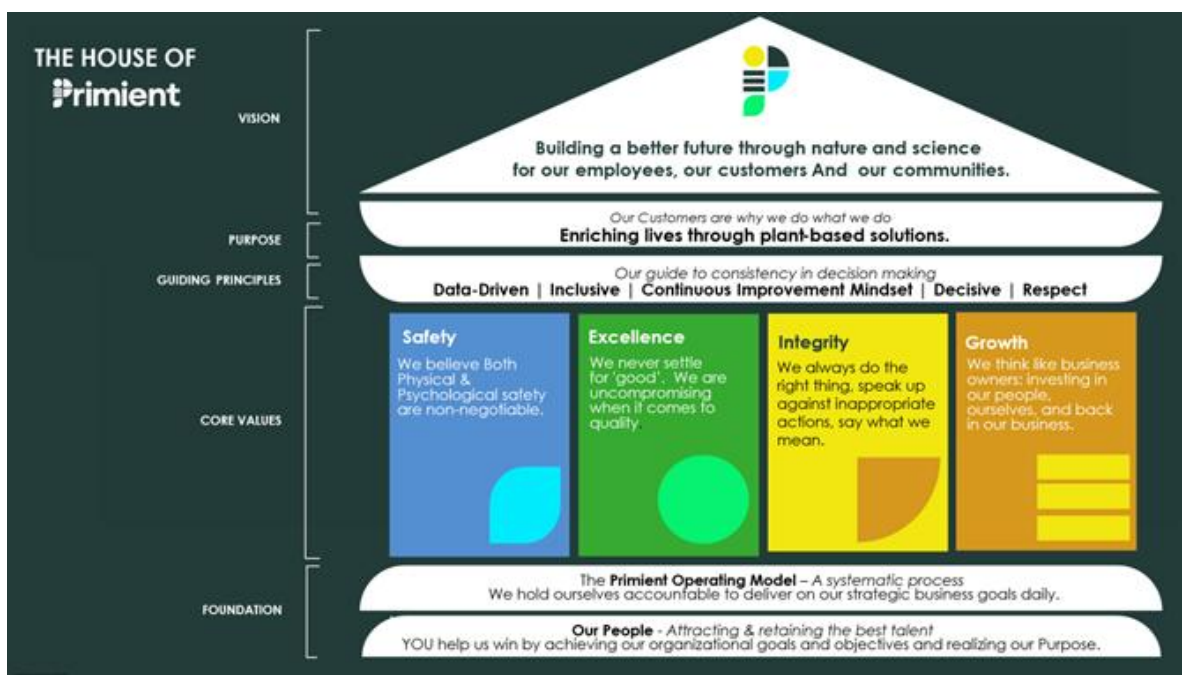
THE HOUSE OF
Primient

VISION

Building a better future through nature and science for our employees, our customers And our communities.

PURPOSE

Our Customers are why we do what we do
Enriching lives through plant-based solutions.

GUIDING PRINCIPLES

Our guide to consistency in decision making
Data-Driven | Inclusive | Continuous Improvement Mindset | Decisive | Respect

CORE VALUES

Safety
We believe Both Physical & Psychological safety are non-negotiable.

Excellence
We never settle for 'good'. We are uncompromising when it comes to quality

Integrity
We always do the right thing, speak up against inappropriate actions, say what we mean.

Growth
We think like business owners: investing in our people, ourselves, and back in our business.

FOUNDATION

The Primient Operating Model – A systematic process
We hold ourselves accountable to deliver on our strategic business goals daily.

Our People - Attracting & retaining the best talent
YOU help us win by achieving our organizational goals and objectives and realizing our Purpose.